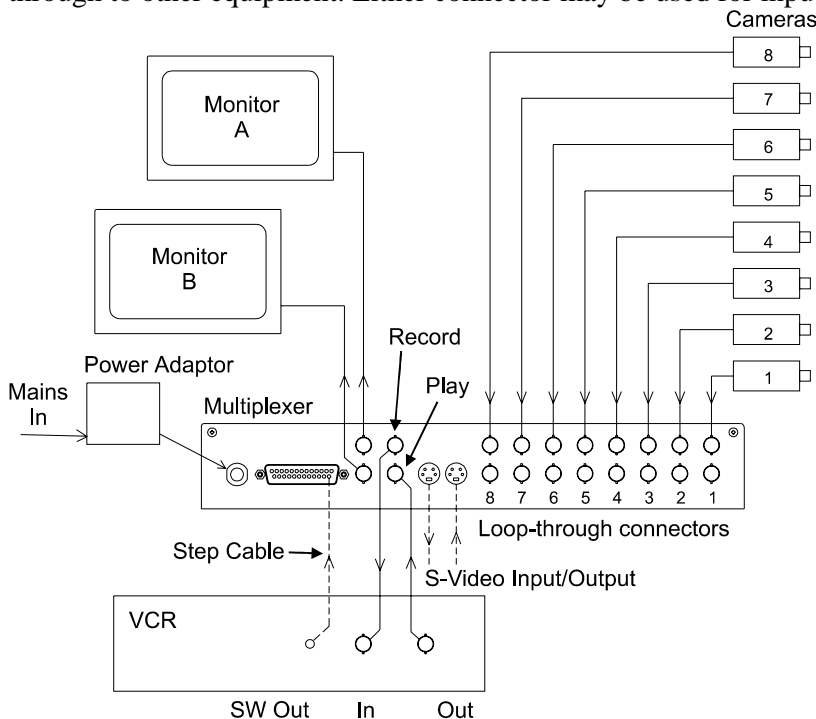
through to other equipment. Either connector may be used for input

Cameras

8

7

6

5

4

3

2

1

Monitor A

Monitor B

Record

Play

Power Adaptor

Mains In

Multiplexer

8 7 6 5 4 3 2 1

Loop-through connectors

Step Cable

S-Video Input/Output

VCR

SW Out

In

Out